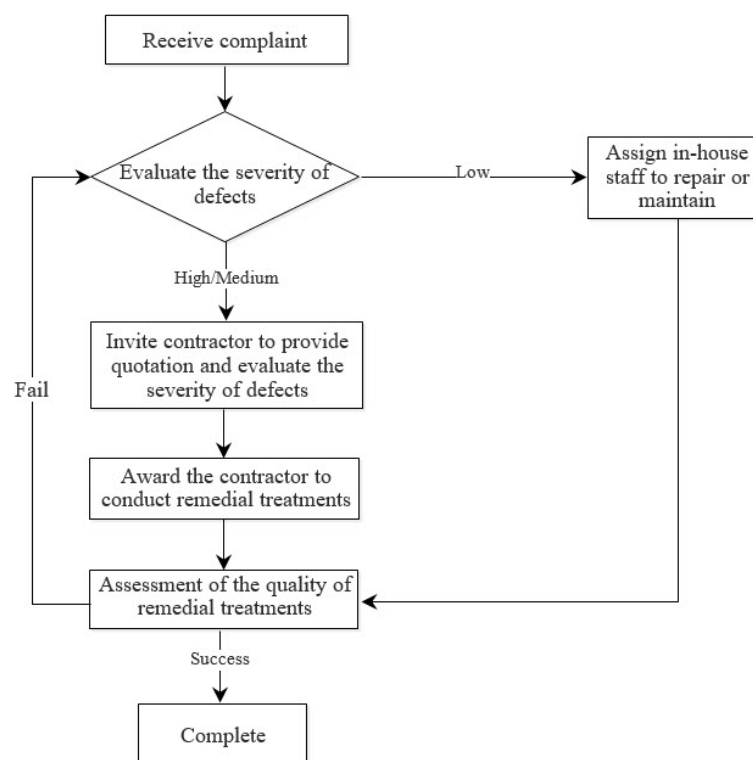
Receive complaint

Evaluate the severity of defects

Low

Assign in-house staff to repair or maintain

High/Medium

Invite contractor to provide quotation and evaluate the severity of defects

Fail

Award the contractor to conduct remedial treatments

Assessment of the quality of remedial treatments

Success

Complete